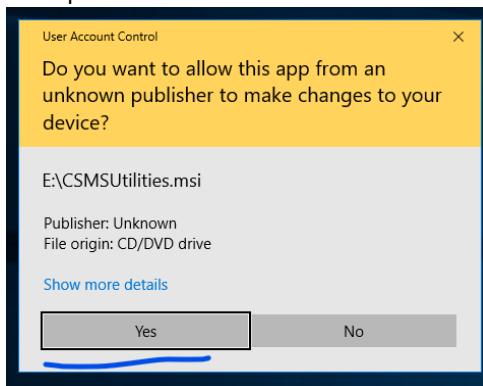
User Account Control ×

Do you want to allow this app from an unknown publisher to make changes to your device?

E:\CSMSUtilities.msi

Publisher: Unknown
File origin: CD/DVD drive

Show more details

Yes No